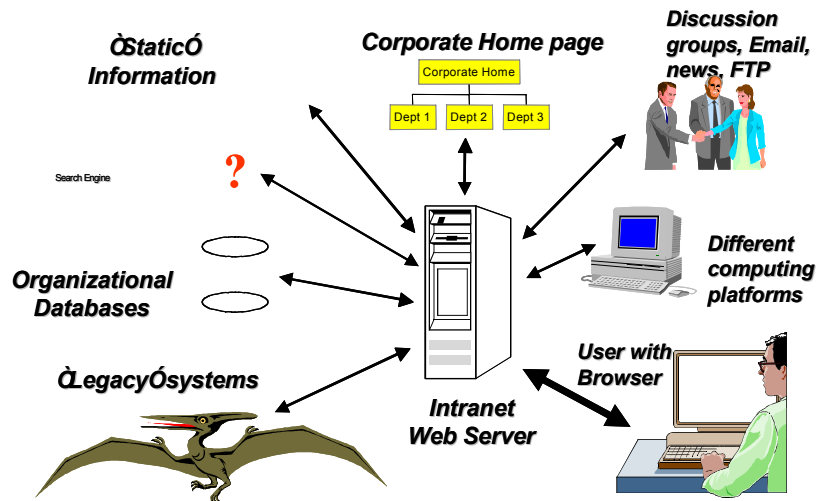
ÒStaticÓ Information

Corporate Home page

Corporate Home

Dept 1

Dept 2

Dept 3

Discussion groups, Email, news, FTP

Search Engine

?

Different computing platforms

Organizational Databases

User with Browser

ÒLegacyÓsystems

Intranet Web Server